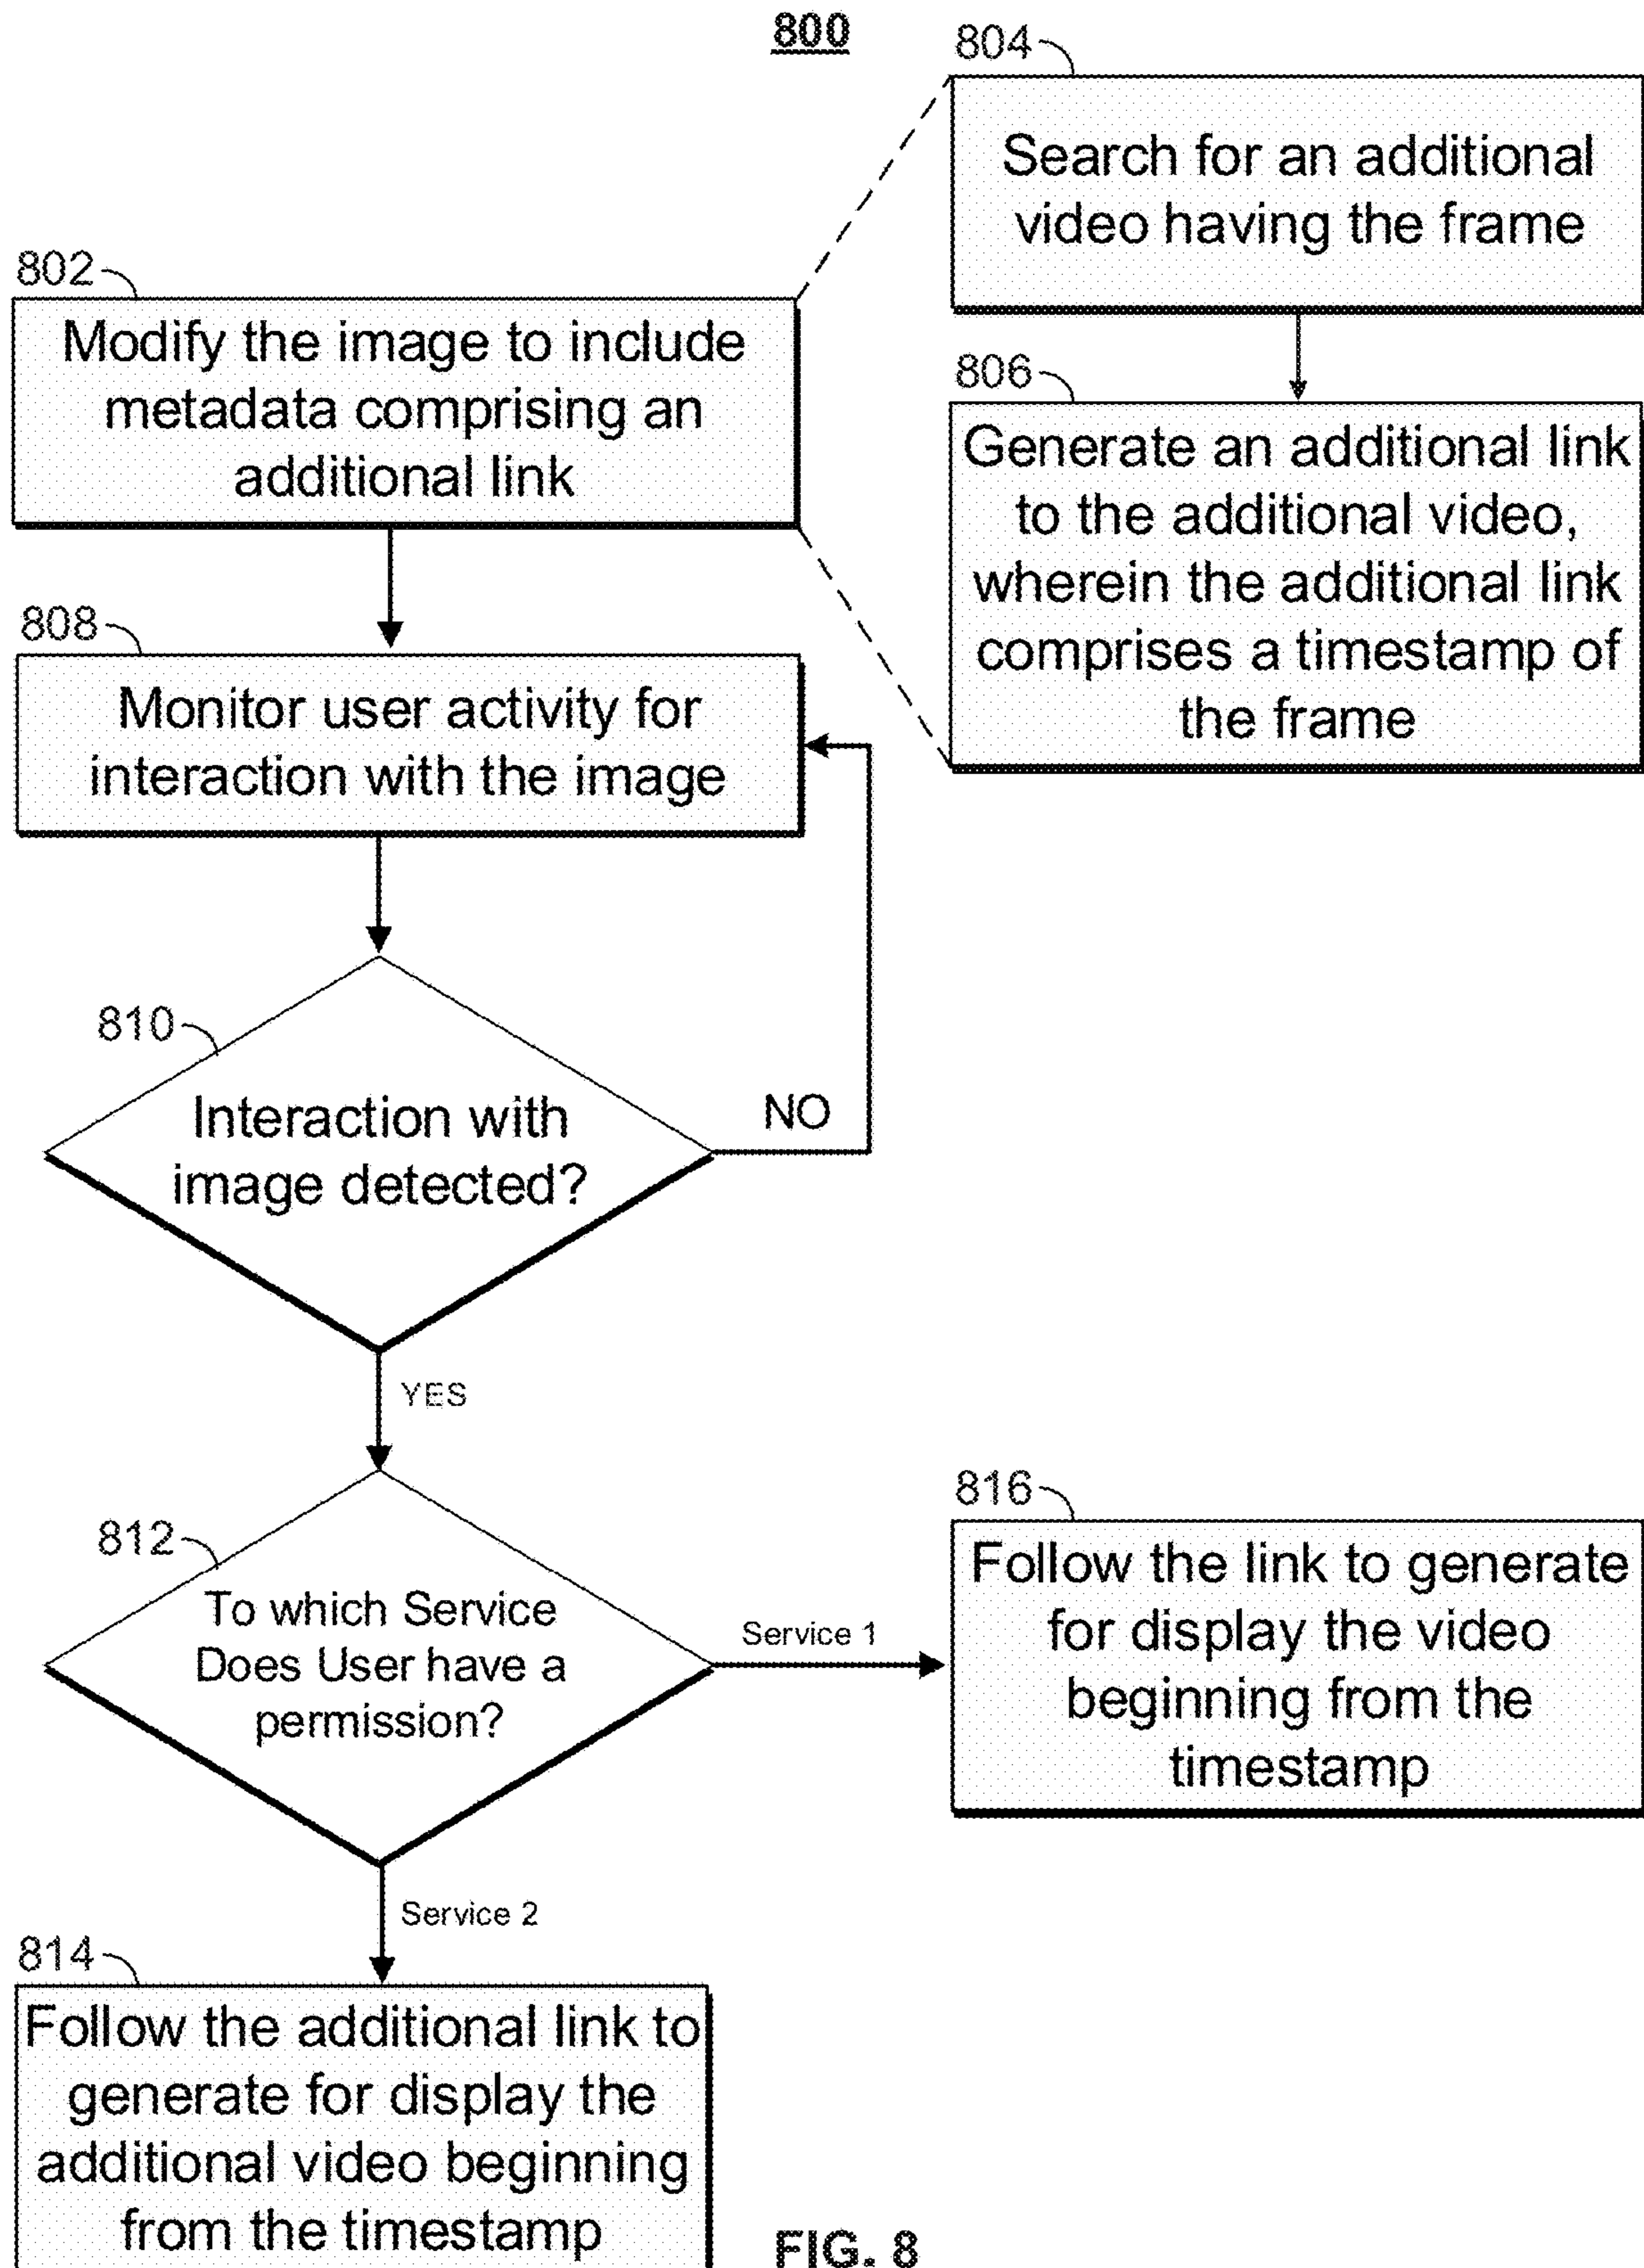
800

804

Search for an additional video having the frame

802

Modify the image to include metadata comprising an additional link

806

Generate an additional link to the additional video, wherein the additional link comprises a timestamp of the frame

808

Monitor user activity for interaction with the image

810

Interaction with image detected?

NO

YES

812

To which Service Does User have a permission?

Service 1

816

Follow the link to generate for display the video beginning from the timestamp

Service 2

814

Follow the additional link to generate for display the additional video beginning from the timestamp

FIG. 8